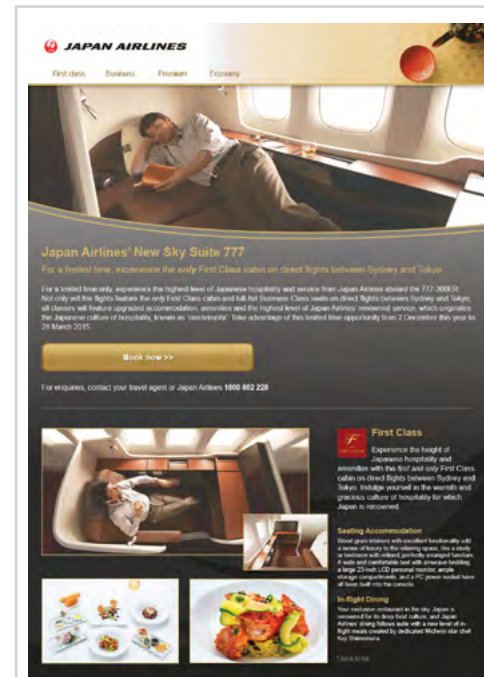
JAPAN AIRLINES

First class Business Premium Economy

Japan Airlines' New Sky Suite 777

For a limited time, experience the only First Class cabin on direct flights between Sydney and Tokyo

For a limited time only, experience the highest level of Japanese hospitality and service from Japan Airlines aboard the 777-300ER. Not only will the flights feature the only First Class cabin and full-flat Business Class seats on direct flights between Sydney and Tokyo, all classes will feature upgraded accommodation, amenities and the highest level of Japan Airlines' renowned service, which originates the Japanese culture of hospitality, known as "omotenashi". Take advantage of this limited time opportunity from 2 December this year to 28 March 2015.

Book now >>

For enquiries, contact your travel agent or Japan Airlines 1800 802 228

First Class

Experience the height of Japanese hospitality and amenities with the first and only First Class cabin on direct flights between Sydney and Tokyo. Indulge yourself in the warmth and gracious culture of hospitality for which Japan is renowned.

Seating Accommodation

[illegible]

In-flight Dining

Your exclusive restaurant in the sky. Japan is renowned for its deep food culture, and Japan Airlines' dining follows suite with a new level of in-flight meals created by dedicated Michelin star chef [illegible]

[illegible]